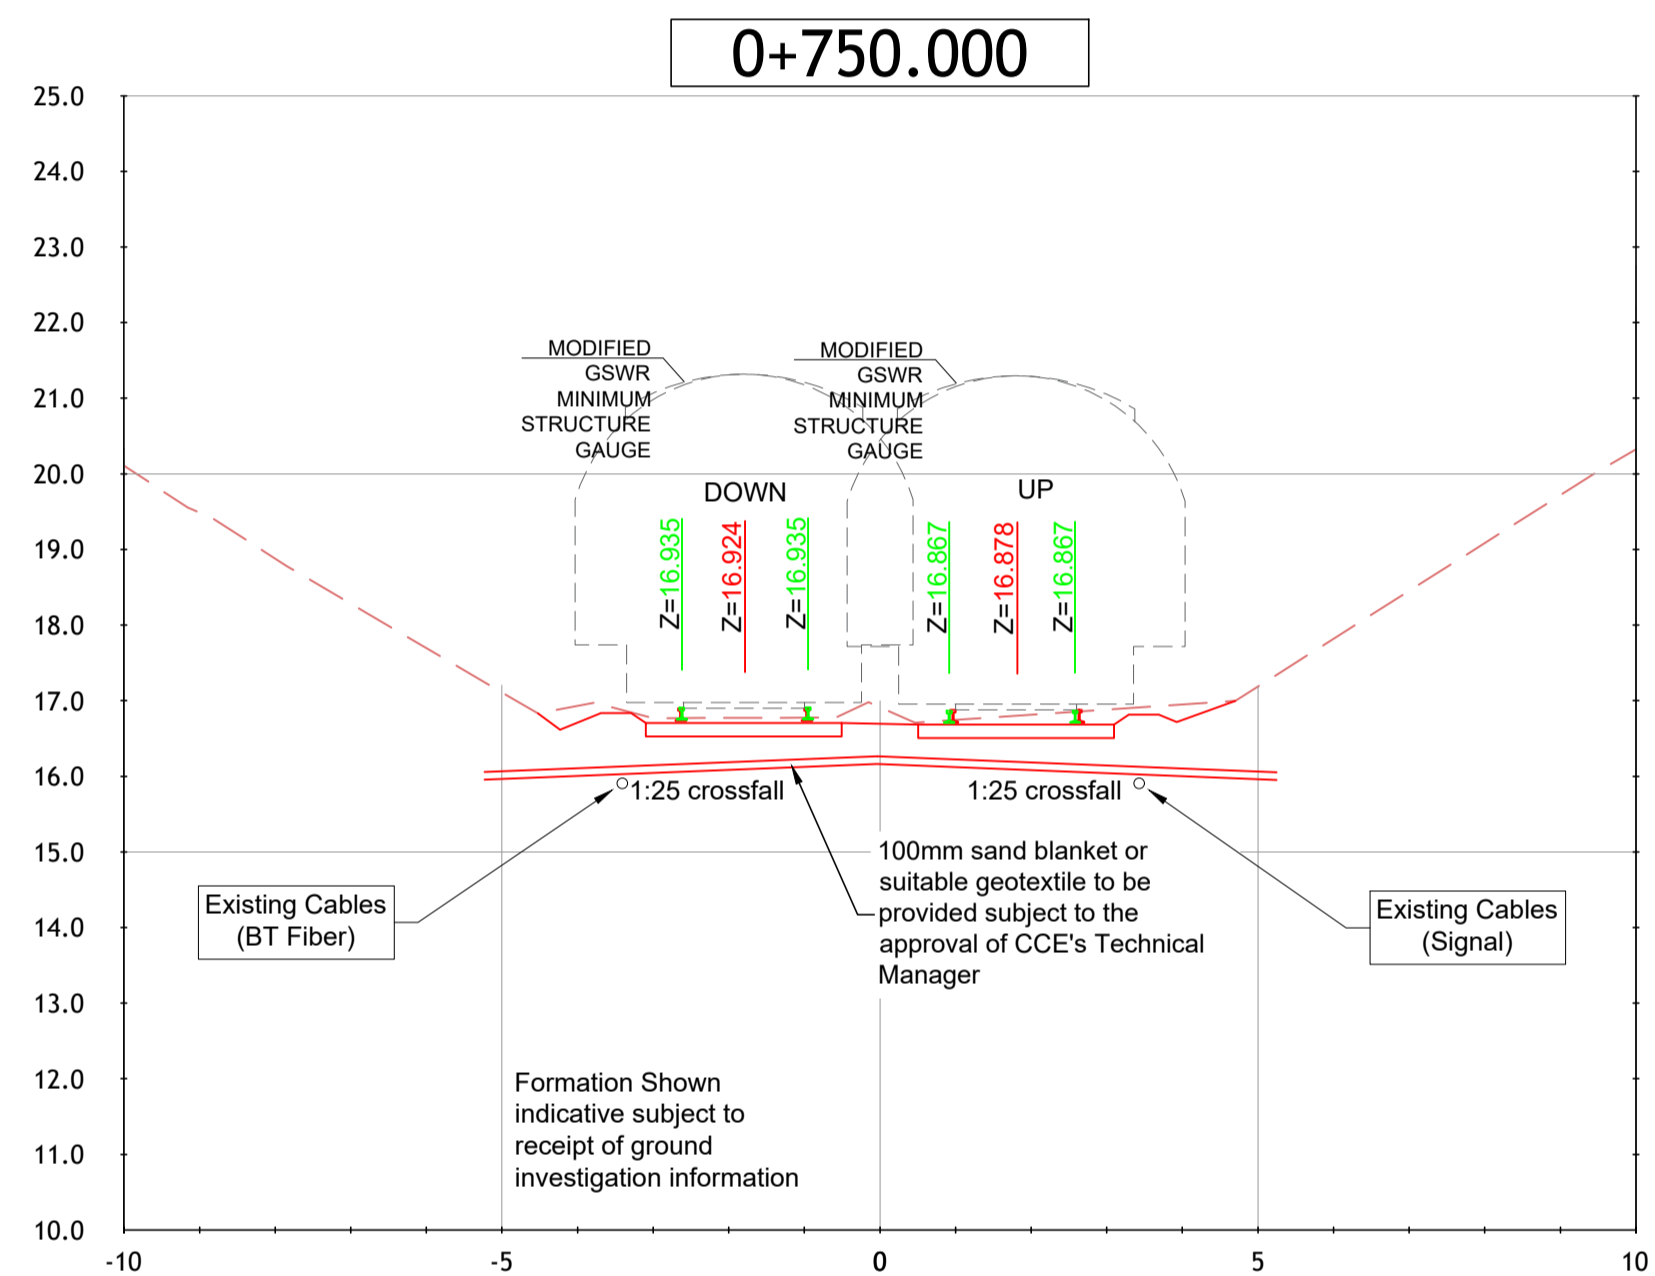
0+750.000

25.0
24.0
23.0
22.0
21.0
20.0
19.0
18.0
17.0
16.0
15.0
14.0
13.0
12.0
11.0
10.0

MODIFIED GSWR MINIMUM STRUCTURE GAUGE

MODIFIED GSWR MINIMUM STRUCTURE GAUGE

DOWN

UP

Z=16.935
Z=16.924
Z=16.935
Z=16.867
Z=16.878
Z=16.867

1:25 crossfall
1:25 crossfall

Existing Cables (BT Fiber)

100mm sand blanket or suitable geotextile to be provided subject to the approval of CCE's Technical Manager

Existing Cables (Signal)

Formation Shown indicative subject to receipt of ground investigation information

-10
-5
0
5
10